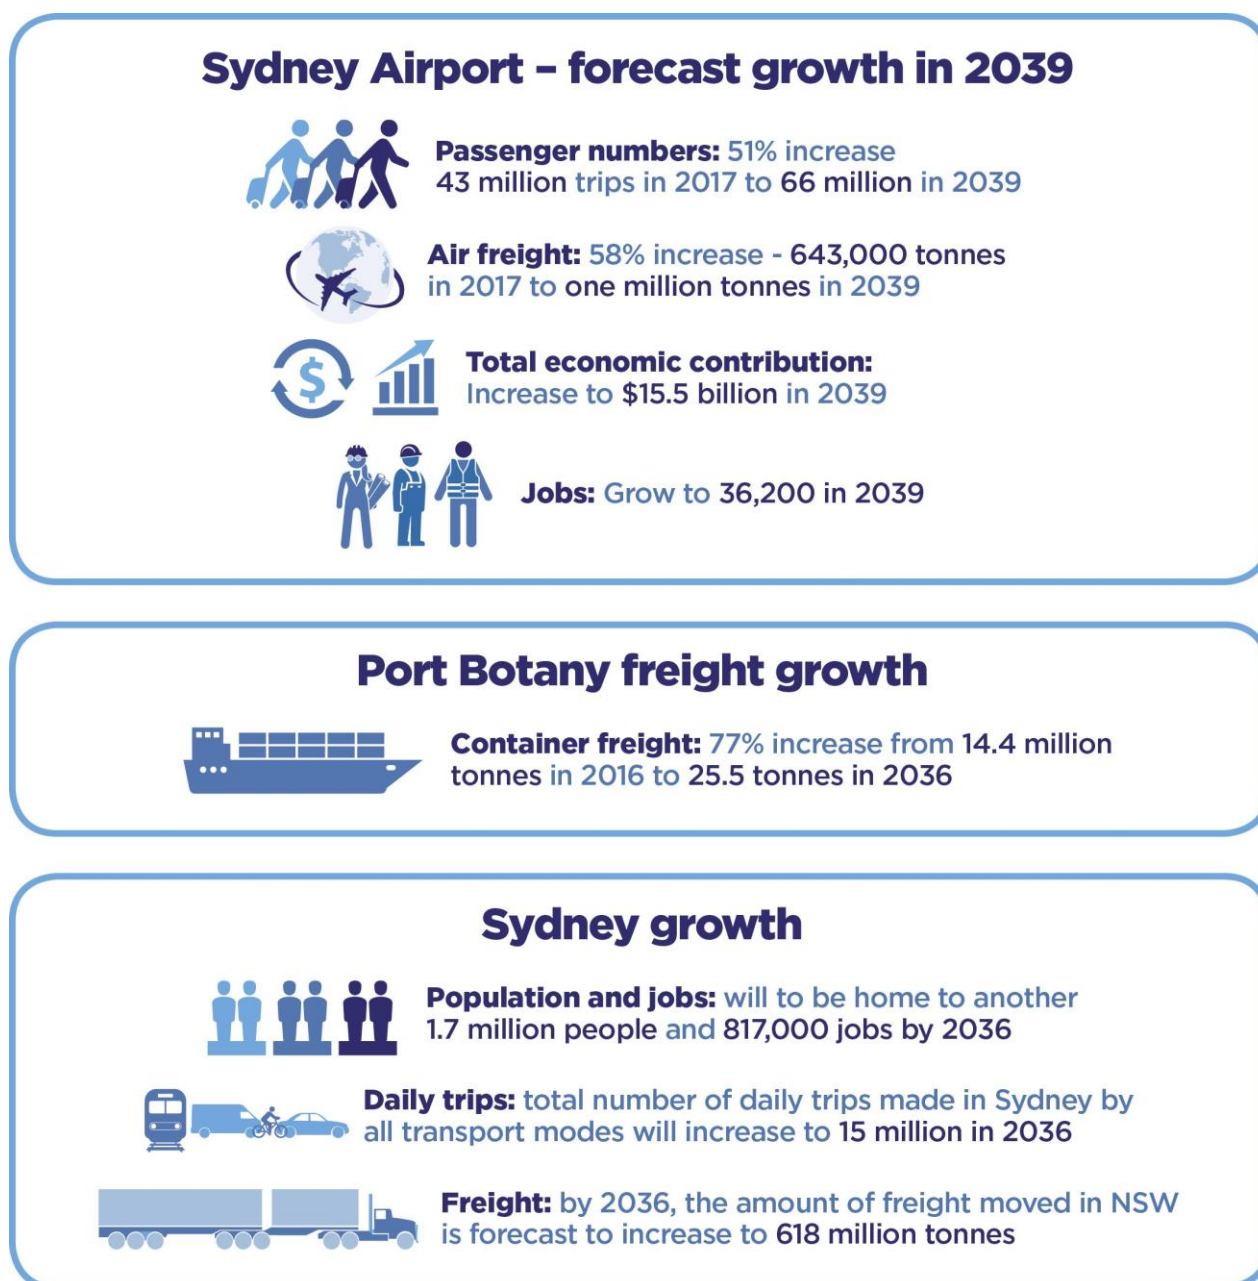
Sydney Airport – forecast growth in 2039

Passenger numbers: 51% increase 43 million trips in 2017 to 66 million in 2039

Air freight: 58% increase - 643,000 tonnes in 2017 to one million tonnes in 2039

Total economic contribution: Increase to $15.5 billion in 2039

Jobs: Grow to 36,200 in 2039

Port Botany freight growth

Container freight: 77% increase from 14.4 million tonnes in 2016 to 25.5 tonnes in 2036

Sydney growth

Population and jobs: will to be home to another 1.7 million people and 817,000 jobs by 2036

Daily trips: total number of daily trips made in Sydney by all transport modes will increase to 15 million in 2036

Freight: by 2036, the amount of freight moved in NSW is forecast to increase to 618 million tonnes